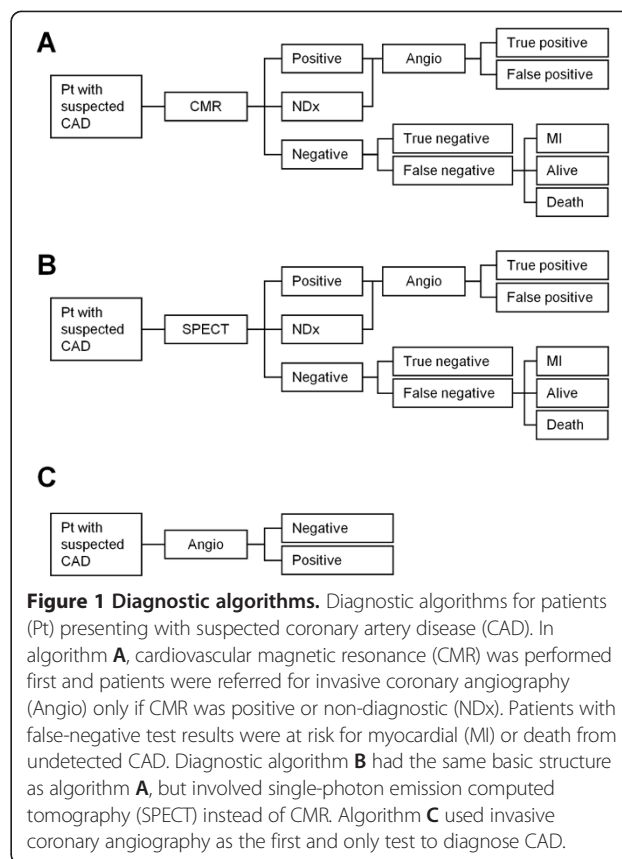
A

Pt with suspected CAD

CMR

Positive

NDx

Negative

Angio

True positive

False positive

True negative

False negative

MI

Alive

Death

B

Pt with suspected CAD

SPECT

Positive

NDx

Negative

Angio

True positive

False positive

True negative

False negative

MI

Alive

Death

C

Pt with suspected CAD

Angio

Negative

Positive

**Figure 1 Diagnostic algorithms.** Diagnostic algorithms for patients (Pt) presenting with suspected coronary artery disease (CAD). In algorithm **A**, cardiovascular magnetic resonance (CMR) was performed first and patients were referred for invasive coronary angiography (Angio) only if CMR was positive or non-diagnostic (NDx). Patients with false-negative test results were at risk for myocardial (MI) or death from undetected CAD. Diagnostic algorithm **B** had the same basic structure as algorithm **A**, but involved single-photon emission computed tomography (SPECT) instead of CMR. Algorithm **C** used invasive coronary angiography as the first and only test to diagnose CAD.